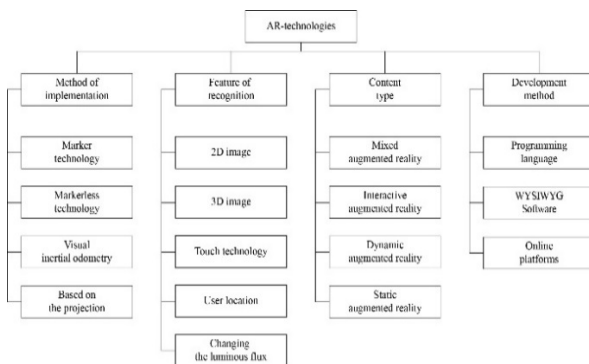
AR-technologies

Method of implementation

Marker technology

Markerless technology

Visual inertial odometry

Based on the projection

Feature of recognition

2D image

3D image

Touch technology

User location

Changing the luminous flux

Content type

Mixed augmented reality

Interactive augmented reality

Dynamic augmented reality

Static augmented reality

Development method

Programming language

WYSIWYG Software

Online platforms